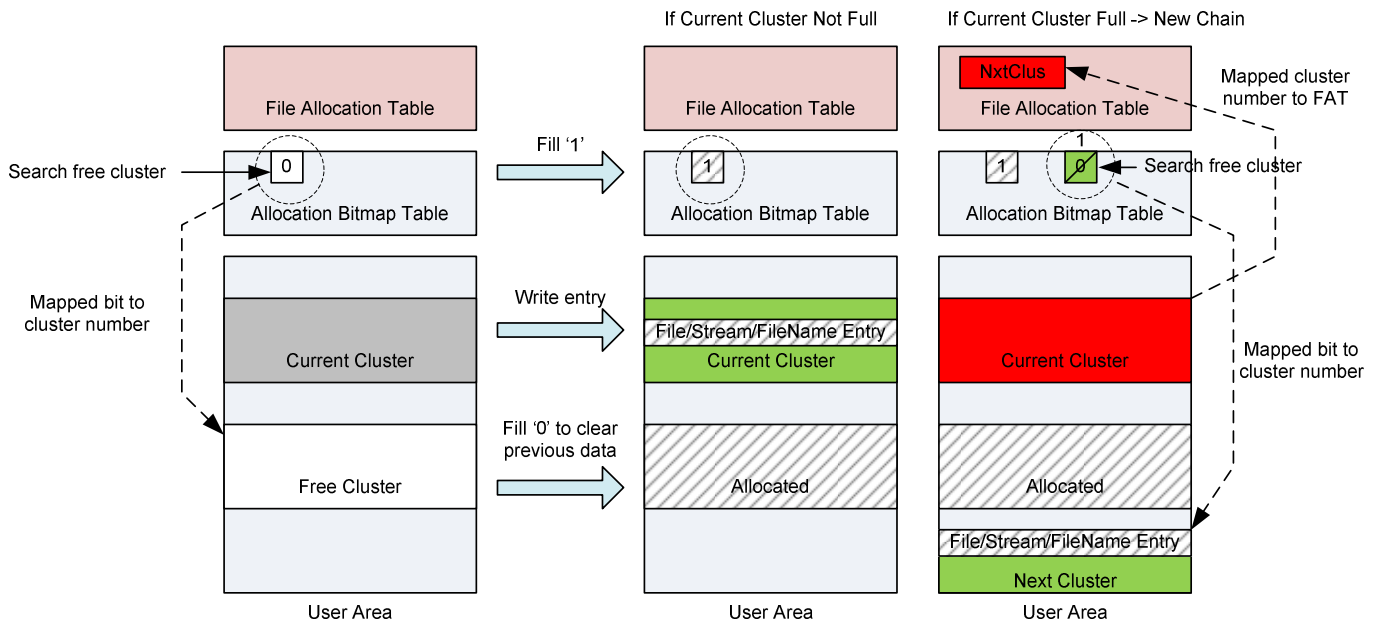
If Current Cluster Not Full

If Current Cluster Full -> New Chain

File Allocation Table

Search free cluster

0

Allocation Bitmap Table

Mapped bit to cluster number

Current Cluster

Free Cluster

User Area

Fill ‘1’

Write entry

Fill ‘0’ to clear previous data

File Allocation Table

1

Allocation Bitmap Table

File/Stream/FileName Entry

Current Cluster

Allocated

User Area

NxtClus

File Allocation Table

Mapped cluster number to FAT

1

1

0

Search free cluster

Allocation Bitmap Table

Current Cluster

Mapped bit to cluster number

Allocated

File/Stream/FileName Entry

Next Cluster

User Area